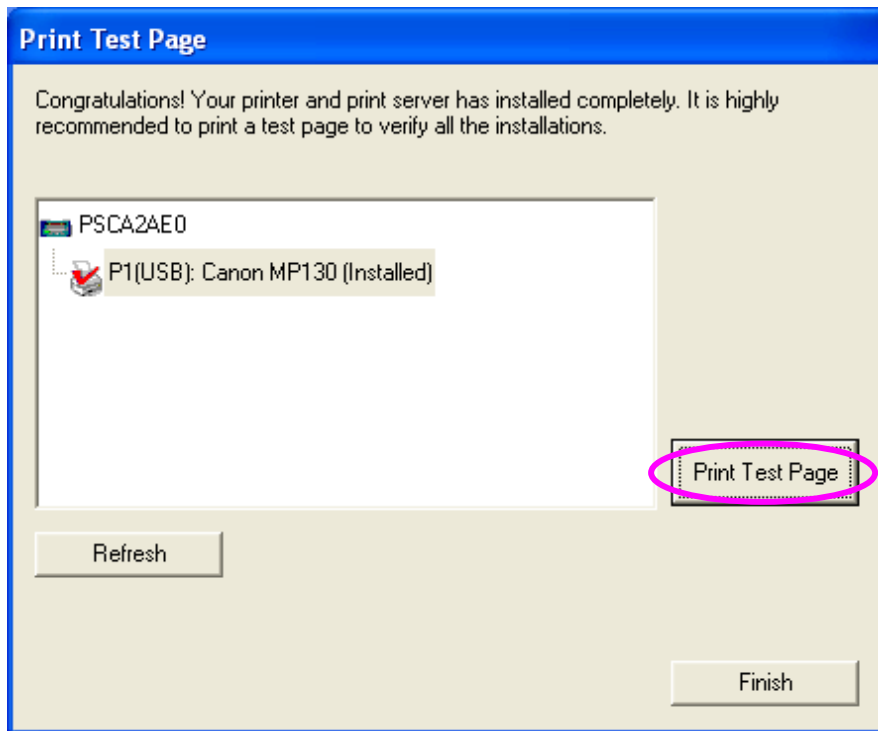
Print Test Page

Congratulations! Your printer and print server has installed completely. It is highly recommended to print a test page to verify all the installations.

PSCA2AE0

P1(USB): Canon MP130 (Installed)

Print Test Page

Refresh

Finish